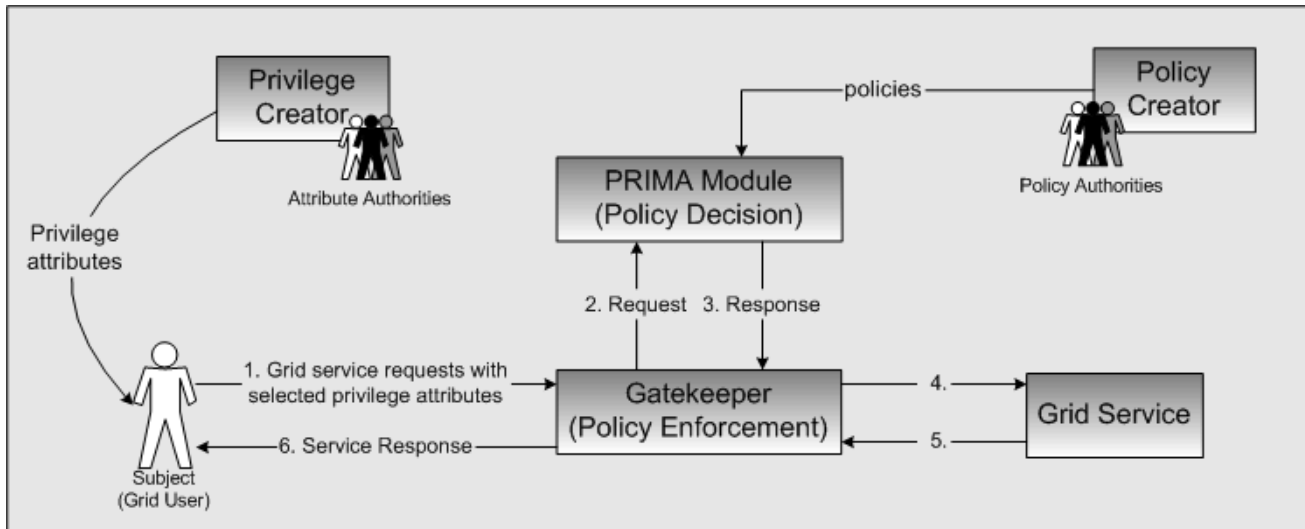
Privilege Creator

Attribute Authorities

policies

Policy Creator

Policy Authorities

PRIMA Module (Policy Decision)

Privilege attributes

2. Request

3. Response

1. Grid service requests with selected privilege attributes

Gatekeeper (Policy Enforcement)

4.

5.

Grid Service

6. Service Response

Subject (Grid User)